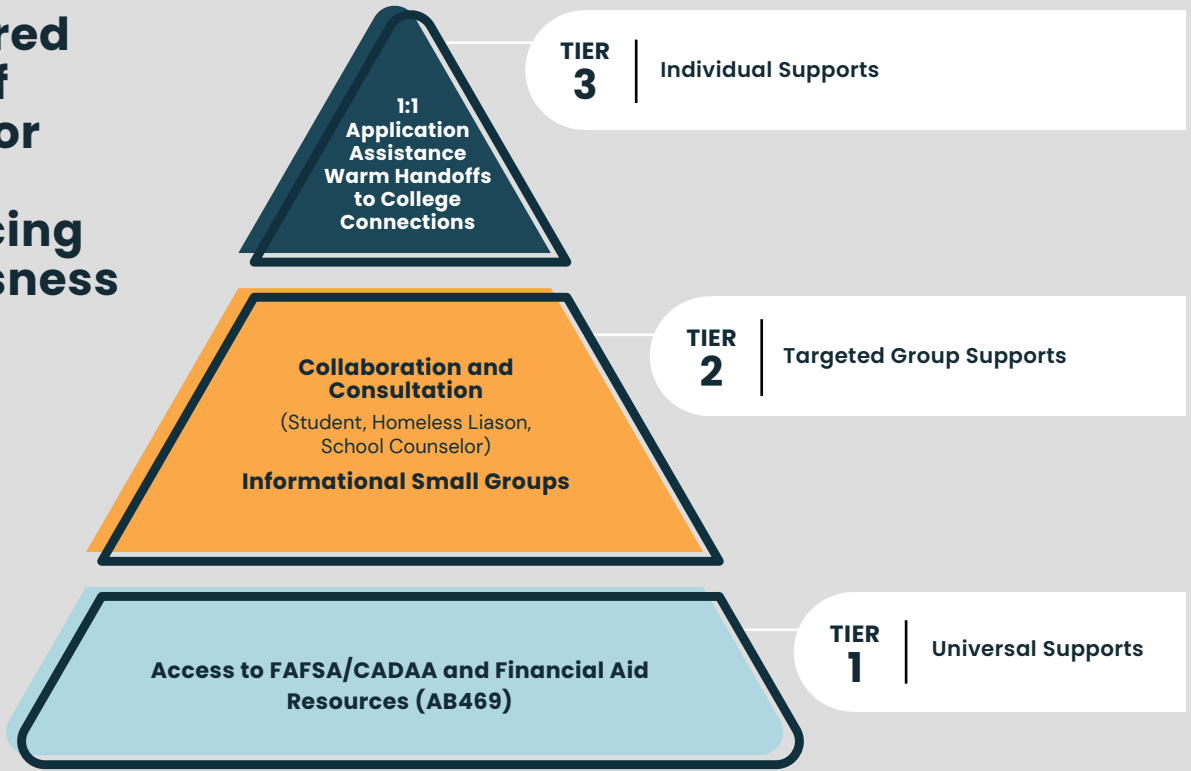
red
f
or

cing
sness

1:1
Application
Assistance
Warm Handoffs
to College
Connections

TIER
3
Individual Supports

Collaboration and Consultation
(Student, Homeless Liason, School Counselor)
Informational Small Groups

TIER
2
Targeted Group Supports

Access to FAFSA/CADAA and Financial Aid Resources (AB469)

TIER
1
Universal Supports